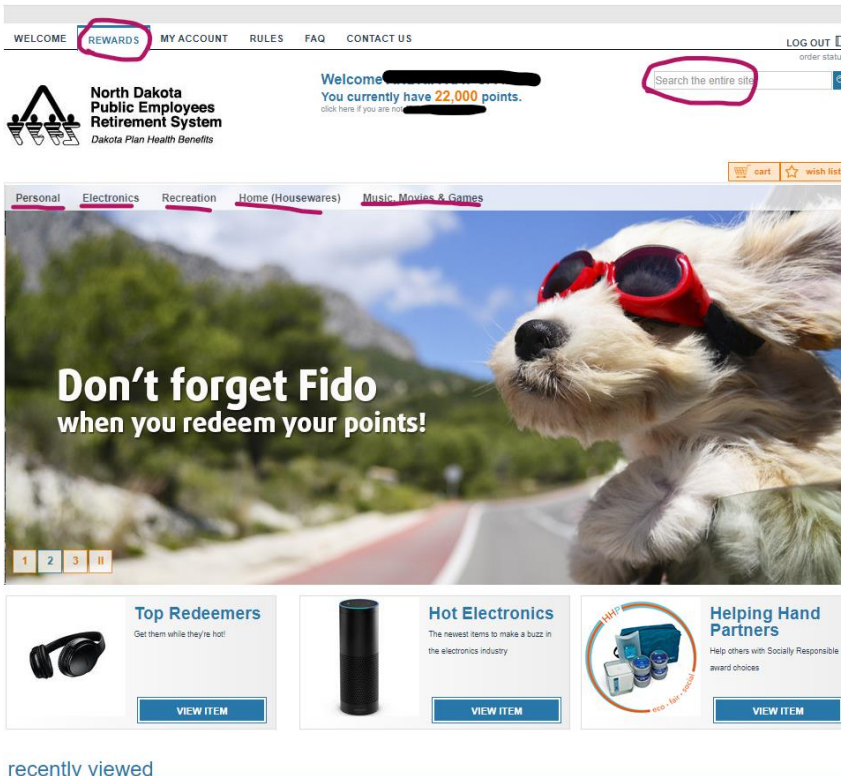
WELCOME REWARDS MY ACCOUNT RULES FAQ CONTACT US

LOG OUT
order statu

North Dakota Public Employees Retirement System
Dakota Plan Health Benefits

Welcome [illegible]
You currently have 22,000 points.
click here if you are not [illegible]

Search the entire site

cart wish list

Personal Electronics Recreation Home (Housewares) Music, Movies & Games

Don't forget Fido
when you redeem your points!

1 2 3 II

Top Redeemers
Get them while they're hot!
VIEW ITEM

Hot Electronics
The newest items to make a buzz in the electronics industry
VIEW ITEM

HHP
eco · fair · social

Helping Hand Partners
Help others with Socially Responsible award choices
VIEW ITEM

recently viewed